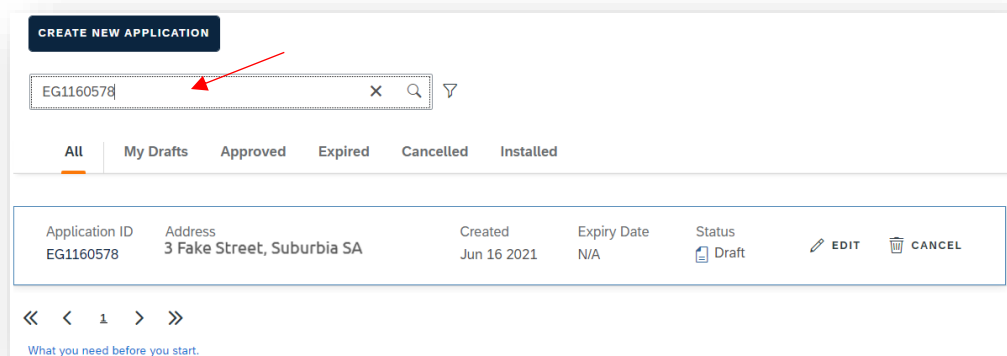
CREATE NEW APPLICATION

EG1160578

All My Drafts Approved Expired Cancelled Installed

| Application ID | Address | Created | Expiry Date | Status | | |
|---|---|---|---|---|---|---|
| EG1160578 | 3 Fake Street, Suburbia SA | Jun 16 2021 | N/A | Draft | EDIT | CANCEL |

« ‹ 1 › »

What you need before you start.